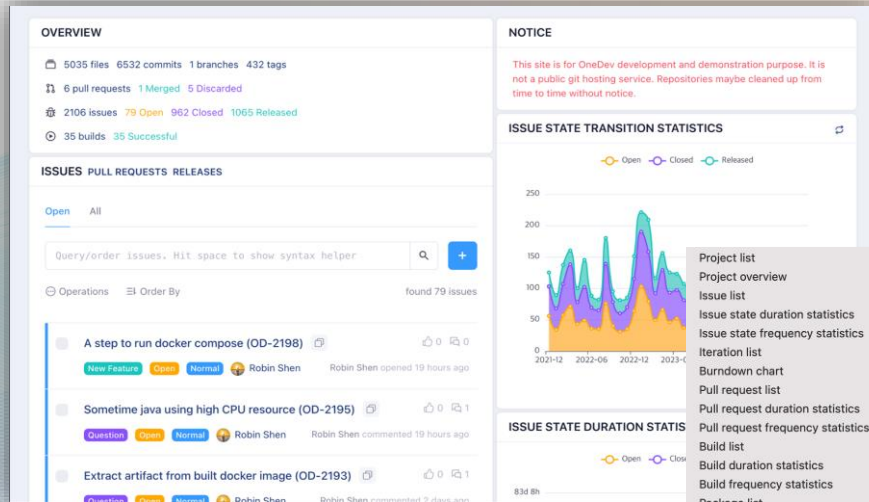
OVERVIEW

5035 files 6532 commits 1 branches 432 tags

6 pull requests 1 Merged 5 Discarded

2106 issues 79 Open 962 Closed 1065 Released

35 builds 35 Successful

NOTICE

This site is for OneDev development and demonstration purpose. It is not a public git hosting service. Repositories maybe cleaned up from time to time without notice.

ISSUES PULL REQUESTS RELEASES

Open All

Query/order issues. Hit space to show syntax helper

Operations Order By found 79 issues

A step to run docker compose (OD-2198) 0 0

New Feature Open Normal Robin Shen Robin Shen opened 19 hours ago

Sometime java using high CPU resource (OD-2195) 0 1

Question Open Normal Robin Shen Robin Shen commented 19 hours ago

Extract artifact from built docker image (OD-2193) 0 1

Question Open Normal Robin Shen Robin Shen commented 2 days ago

ISSUE STATE TRANSITION STATISTICS

Open Closed Released

250
200
150
100
50
0
2021-12 2022-06 2022-12 2023-

ISSUE STATE DURATION STATIS

Open Clos

83d 8h

Project list
Project overview
Issue list
Issue state duration statistics
Issue state frequency statistics
Iteration list
Burndown chart
Pull request list
Pull request duration statistics
Pull request frequency statistics
Build list
Build duration statistics
Build frequency statistics
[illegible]